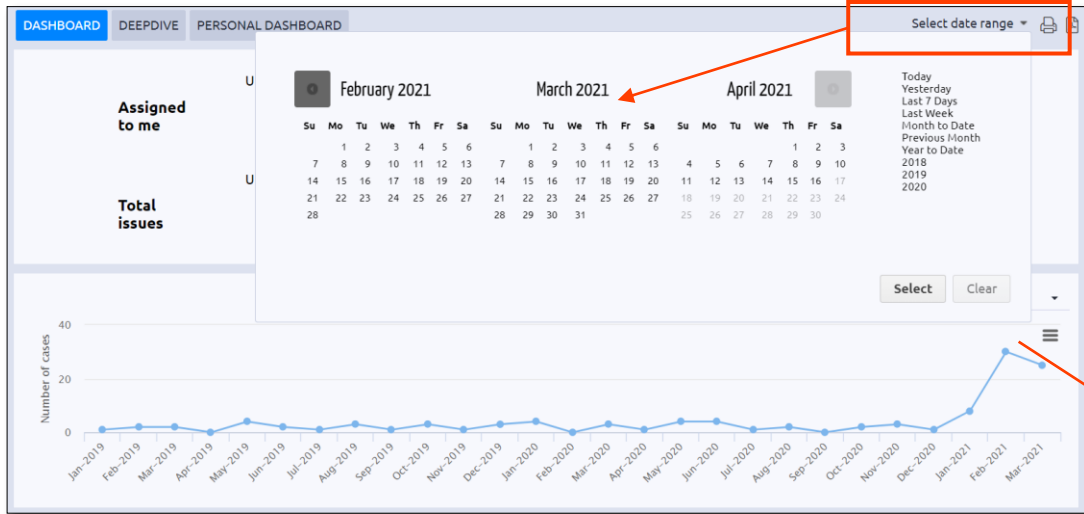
DASHBOARD DEEPDIVE PERSONAL DASHBOARD

Select date range

Assigned to me

U

Total issues

U

February 2021

| Su | Mo | Tu | We | Th | Fr | Sa |
|---|---|---|---|---|---|---|
| | 1 | 2 | 3 | 4 | 5 | 6 |
| 7 | 8 | 9 | 10 | 11 | 12 | 13 |
| 14 | 15 | 16 | 17 | 18 | 19 | 20 |
| 21 | 22 | 23 | 24 | 25 | 26 | 27 |
| 28 | | | | | | |

March 2021

| Su | Mo | Tu | We | Th | Fr | Sa |
|---|---|---|---|---|---|---|
| | 1 | 2 | 3 | 4 | 5 | 6 |
| 7 | 8 | 9 | 10 | 11 | 12 | 13 |
| 14 | 15 | 16 | 17 | 18 | 19 | 20 |
| 21 | 22 | 23 | 24 | 25 | 26 | 27 |
| 28 | 29 | 30 | 31 | | | |

April 2021

| Su | Mo | Tu | We | Th | Fr | Sa |
|---|---|---|---|---|---|---|
| | | | | 1 | 2 | 3 |
| 4 | 5 | 6 | 7 | 8 | 9 | 10 |
| 11 | 12 | 13 | 14 | 15 | 16 | 17 |
| 18 | 19 | 20 | 21 | 22 | 23 | 24 |
| 25 | 26 | 27 | 28 | 29 | 30 | |

Today
Yesterday
Last 7 Days
Last Week
Month to Date
Previous Month
Year to Date
2018
2019
2020

Select Clear

Number of cases

40
20
0

Jan-2019 Feb-2019 Mar-2019 Apr-2019 May-2019 Jun-2019 Jul-2019 Aug-2019 Sep-2019 Oct-2019 Nov-2019 Dec-2019 Jan-2020 Feb-2020 Mar-2020 Apr-2020 May-2020 Jun-2020 Jul-2020 Aug-2020 Sep-2020 Oct-2020 Nov-2020 Dec-2020 Jan-2021 Feb-2021 Mar-2021